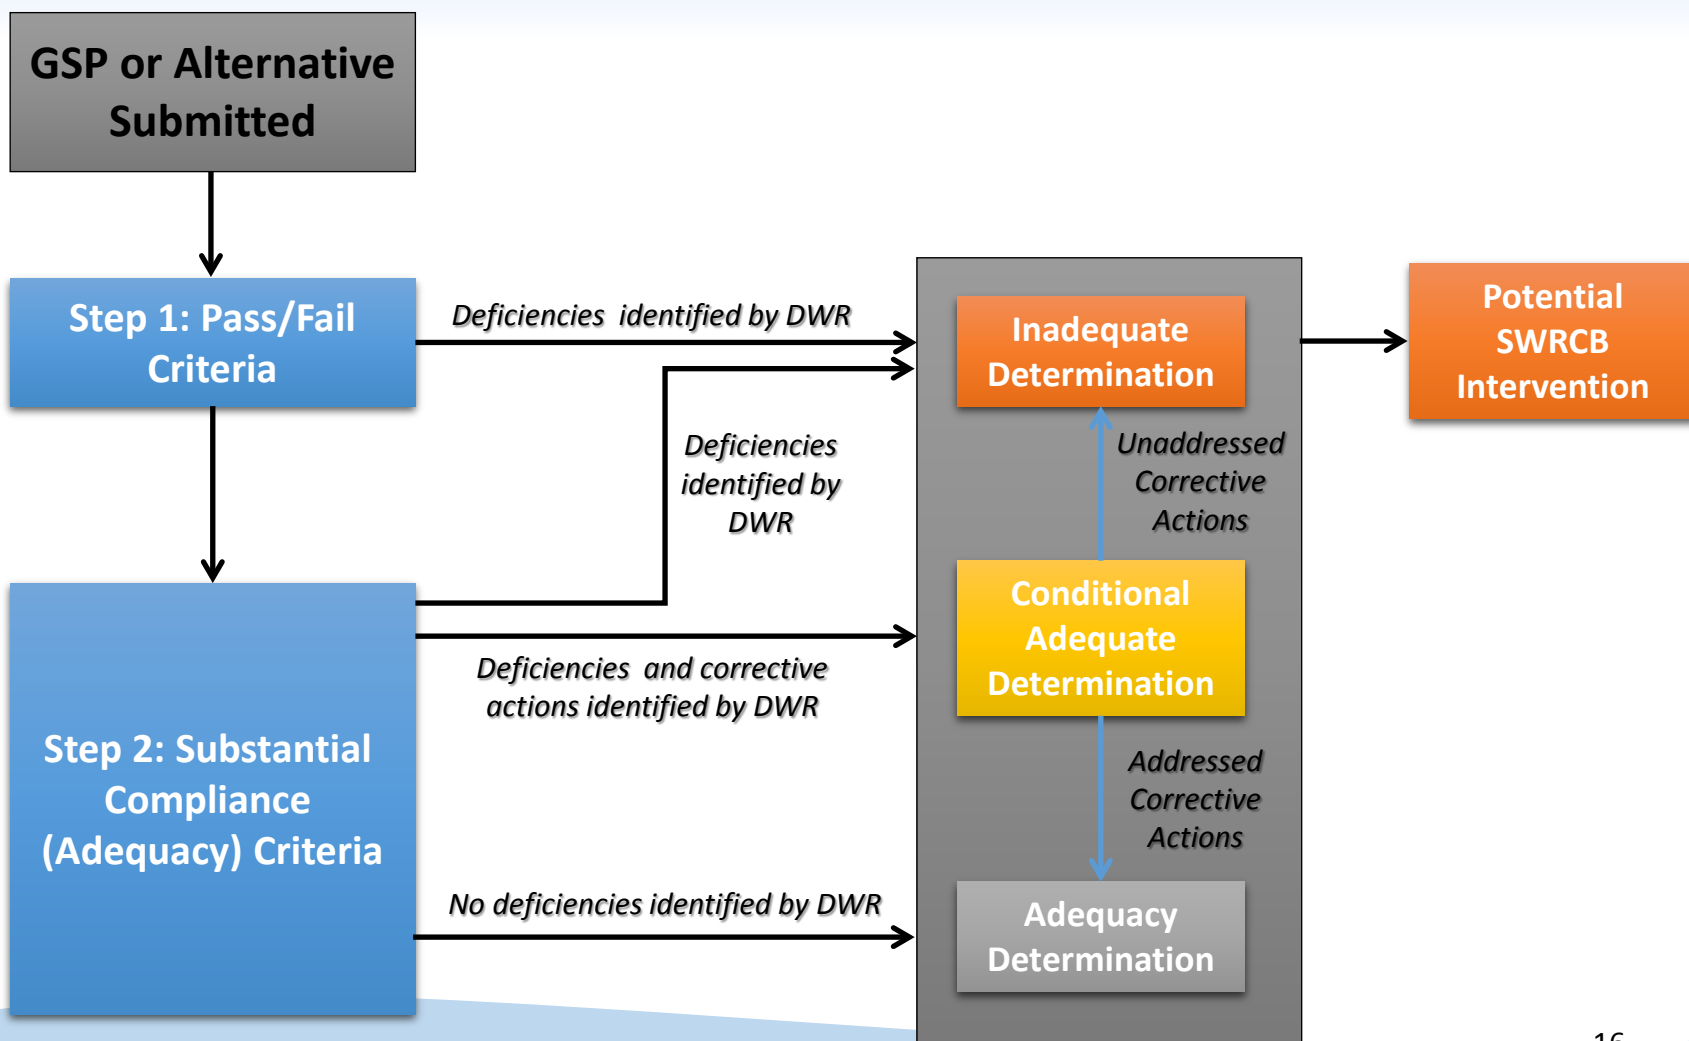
GSP or Alternative Submitted

Step 1: Pass/Fail Criteria

Deficiencies identified by DWR

Deficiencies identified by DWR

Step 2: Substantial Compliance (Adequacy) Criteria

Deficiencies and corrective actions identified by DWR

No deficiencies identified by DWR

Inadequate Determination

Unaddressed Corrective Actions

Conditional Adequate Determination

Addressed Corrective Actions

Adequacy Determination

Potential SWRCB Intervention

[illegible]